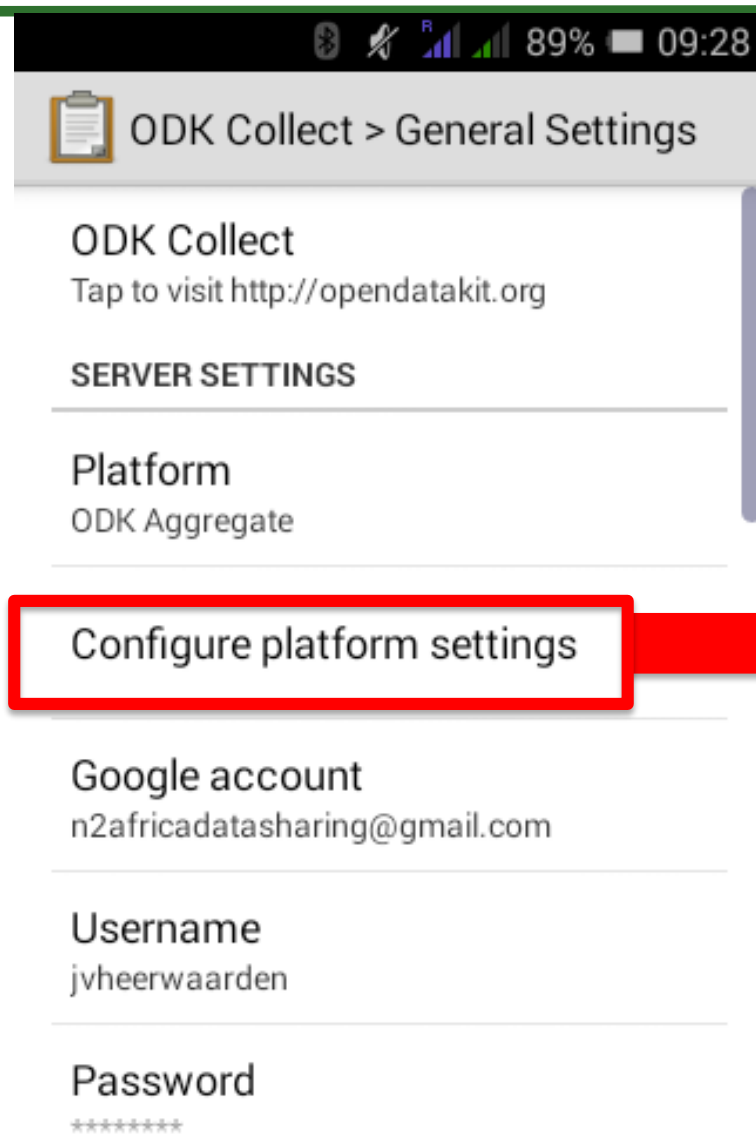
R 89% 09:28

ODK Collect > General Settings

ODK Collect
Tap to visit http://opendatakit.org

SERVER SETTINGS

Platform
ODK Aggregate

Configure platform settings

Google account
n2africadatasharing@gmail.com

Username
jvheerwaarden

Password
********